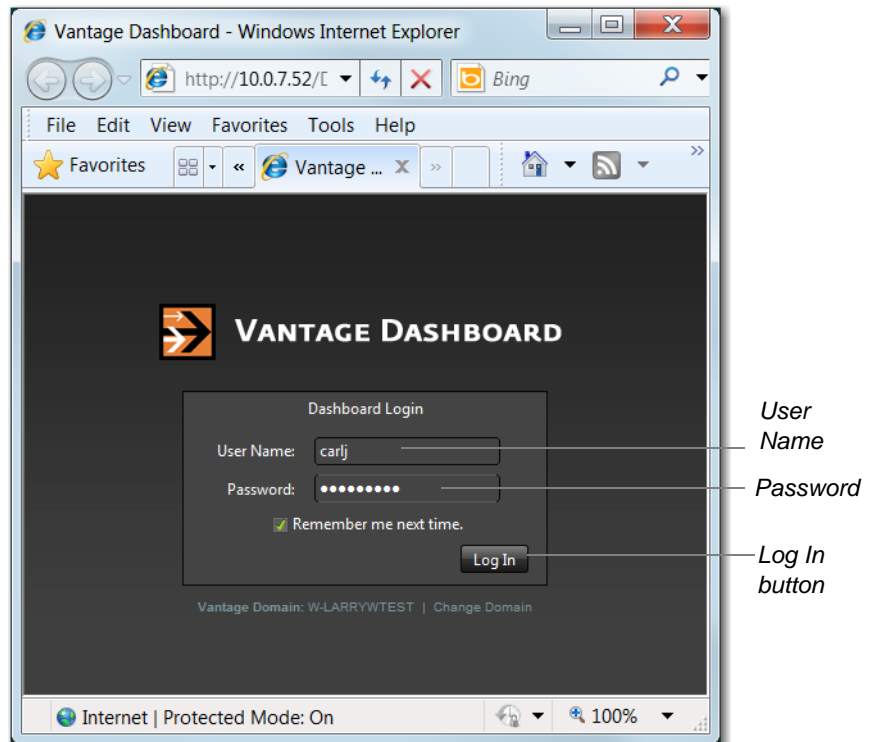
Vantage Dashboard - Windows Internet Explorer

http://10.0.7.52/[

Bing

File Edit View Favorites Tools Help

Favorites

Vantage ...

VANTAGE DASHBOARD

Dashboard Login

User Name: carlj

Password: •••••••••

Remember me next time.

Log In

Vantage Domain: W-LARRYWTEST | Change Domain

Internet | Protected Mode: On

100%

User Name

Password

Log In button